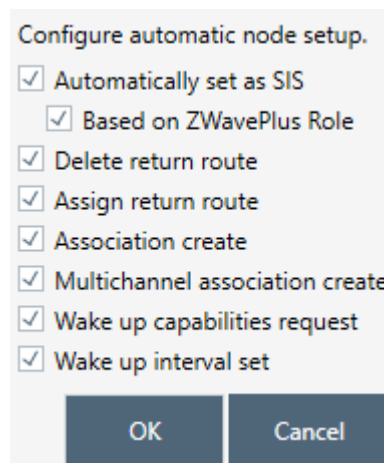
Configure automatic node setup.

☑ Automatically set as SIS

☑ Based on ZWavePlus Role

☑ Delete return route

☑ Assign return route

☑ Association create

☑ Multichannel association create

☑ Wake up capabilities request

☑ Wake up interval set

OK

Cancel